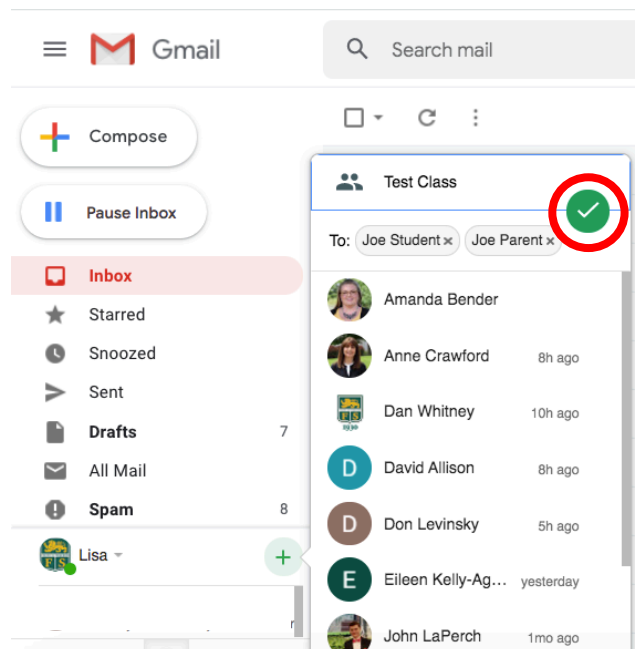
Gmail

Search mail

Compose

Pause Inbox

Inbox

Starred

Snoozed

Sent

Drafts 7

All Mail

Spam 8

Lisa

Test Class

To: Joe Student × Joe Parent ×

Amanda Bender

Anne Crawford 8h ago

Dan Whitney 10h ago

D David Allison 8h ago

D Don Levinsky 5h ago

E Eileen Kelly-Ag... yesterday

John LaPerch 1mo ago